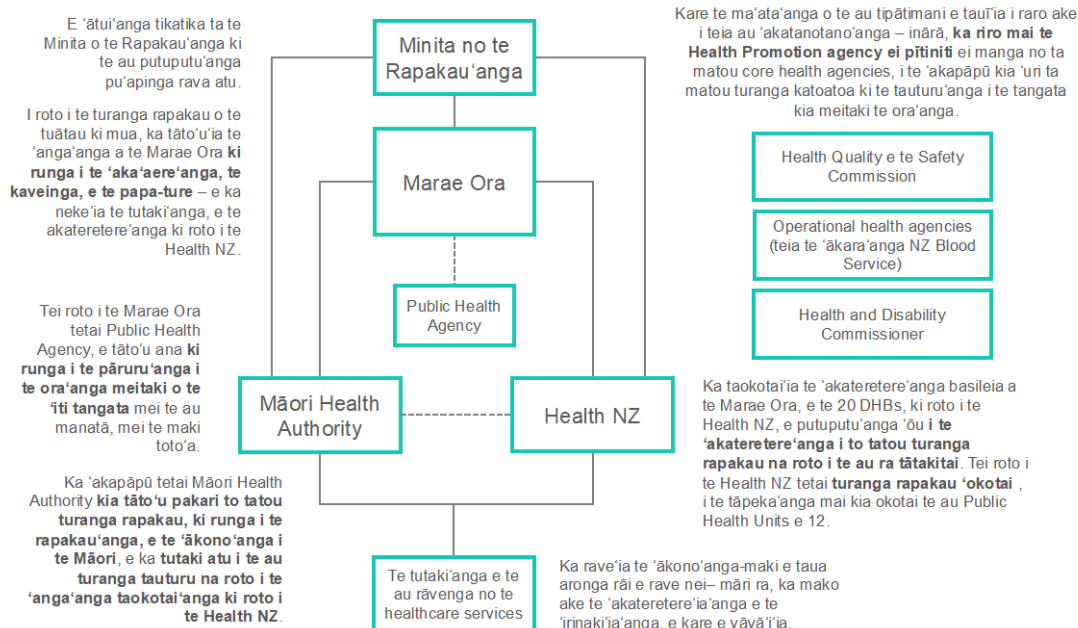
E ʻātuiʻanga tikatika ta te Minita o te Rapakauʻanga ki te au putuputuʻanga puʻapinga rava atu.

I roto i te turanga rapakau o te tuātau ki mua, ka tātoʻuʻia te ʻangaʻanga a te Marae Ora **ki runga i te ʻakaʻaereʻanga, te kaveinga, e te papa-ture** – e ka nekeʻia te tutakiʻanga, e te akatereteraʻanga ki roto i te Health NZ.

Tei roto i te Marae Ora tetai Public Health Agency, e tātoʻu ana **ki runga i te pāruruʻanga i te oraʻanga meitaki o te ʻiti tangata** mei te au manatā, mei te maki totoʻa.

Ka ʻakapāpū tetai Māori Health Authority **kia tātoʻu pakari to tatou turanga rapakau, ki runga i te rapakauʻanga, e te ʻākonoʻanga i te Māori**, e ka **tutaki atu i te au turanga tauturu na roto i te ʻangaʻanga taokotaiʻanga ki roto i te Health NZ**.

Minita no te Rapakauʻanga

Marae Ora

Public Health Agency

Māori Health Authority

Health NZ

Te tutakiʻanga e te au rāvenga no te healthcare services

Kare te maʻataʻanga o te au tipātimani e tauīʻia i raro ake i teia au ʻakatanotanoʻanga – inārā, **ka riro mai te Health Promotion agency ei pītiniti** ei manga no ta matou core health agencies, i te ʻakapāpū kia ʻuri ta matou turanga katoatoa ki te tauturuʻanga i te tangata kia meitaki te oraʻanga.

Health Quality e te Safety Commission

Operational health agencies (teia te ʻākaraʻanga NZ Blood Service)

Health and Disability Commissioner

Ka taokotaiʻia te ʻakatereteraʻanga basileia a te Marae Ora, e te 20 DHBs, ki roto i te Health NZ, e putuputuʻanga ʻōu **i te ʻakatereteraʻanga i to tatou turanga rapakau na roto i te au ra tātakitai**. Tei roto i te Health NZ tetai **turanga rapakau ʻokotai** , i te tāpekaʻanga mai kia okotai te au Public Health Units e 12.

Ka raveʻia te ʻākonoʻanga-maki e taua aronga rāi e rave nei– māri ra, ka mako ake te ʻakatereteraʻiaʻanga e te ʻirinakiʻiaʻanga, e kare e vāvāʻiʻia.